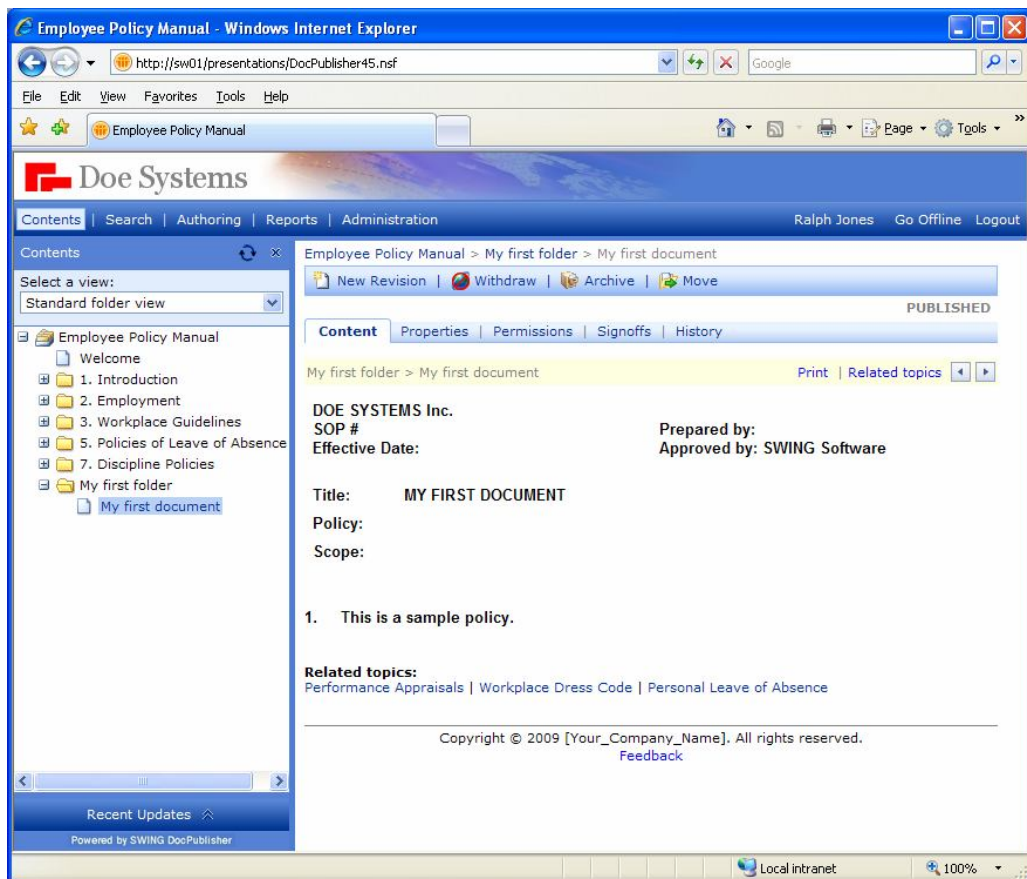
Employee Policy Manual - Windows Internet Explorer

http://sw01/presentations/DocPublisher45.nsf

Google

File Edit View Favorites Tools Help

Employee Policy Manual

Page Tools

Doe Systems

Contents | Search | Authoring | Reports | Administration

Ralph Jones Go Offline Logout

Contents

Select a view:
Standard folder view

Employee Policy Manual
Welcome
1. Introduction
2. Employment
3. Workplace Guidelines
5. Policies of Leave of Absence
7. Discipline Policies
My first folder
My first document

Recent Updates

Powered by SWING DocPublisher

Employee Policy Manual > My first folder > My first document

New Revision | Withdraw | Archive | Move

PUBLISHED

Content | Properties | Permissions | Signoffs | History

My first folder > My first document

Print | Related topics

DOE SYSTEMS Inc.
SOP #
Effective Date:

Prepared by:
Approved by: SWING Software

Title: MY FIRST DOCUMENT
Policy:
Scope:

1. This is a sample policy.

Related topics:
Performance Appraisals | Workplace Dress Code | Personal Leave of Absence

Copyright © 2009 [Your_Company_Name]. All rights reserved.
Feedback

Local intranet
100%